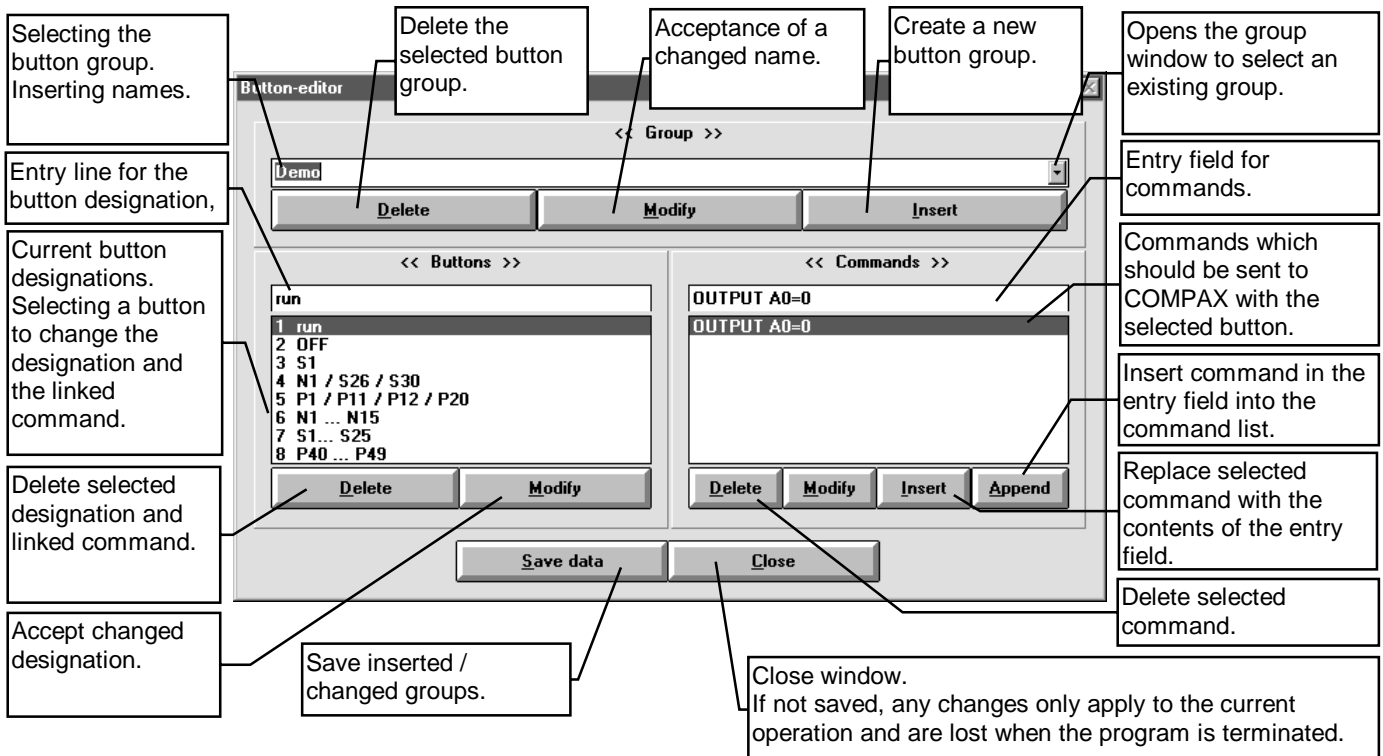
Selecting the button group. Inserting names.

Delete the selected button group.

Acceptance of a changed name.

Create a new button group.

Opens the group window to select an existing group.

Button-editor

<< Group >>

Demo

Delete

Modify

Insert

Entry line for the button designation,

Entry field for commands.

Current button designations. Selecting a button to change the designation and the linked command.

<< Buttons >>

run

1 run
2 OFF
3 S1
4 N1 / S26 / S30
5 P1 / P11 / P12 / P20
6 N1 ... N15
7 S1... S25
8 P40 ... P49

<< Commands >>

OUTPUT A0=0

OUTPUT A0=0

Commands which should be sent to COMPAX with the selected button.

Insert command in the entry field into the command list.

Delete

Modify

Delete

Modify

Insert

Append

Delete selected designation and linked command.

Replace selected command with the contents of the entry field.

Save data

Close

Delete selected command.

Accept changed designation.

Save inserted / changed groups.

Close window.
If not saved, any changes only apply to the current operation and are lost when the program is terminated.